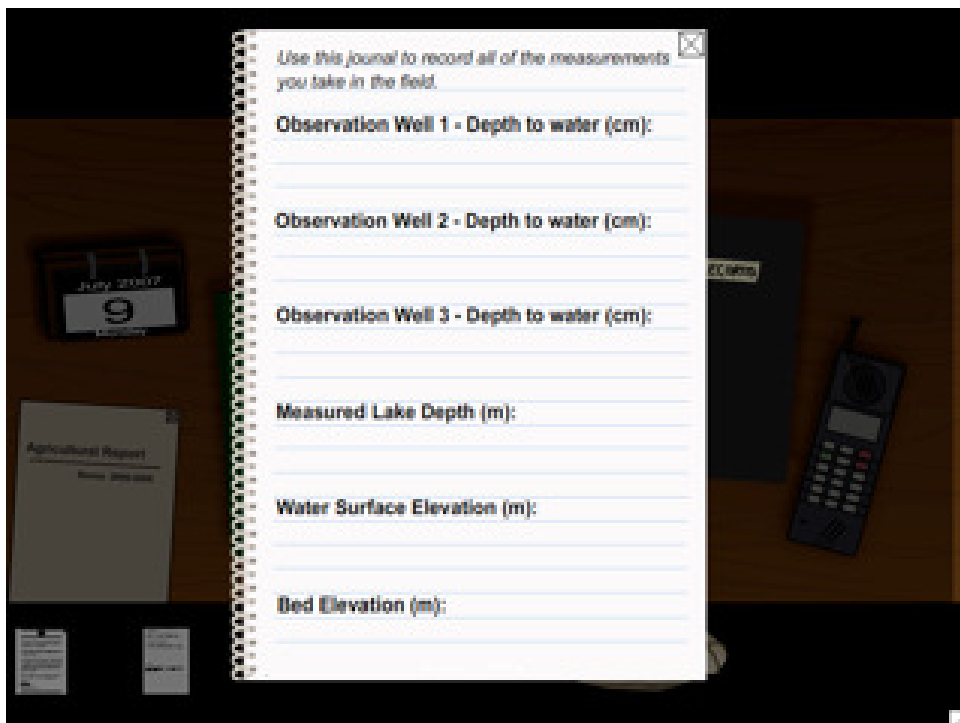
Use this journal to record all of the measurements you take in the field.

Observation Well 1 - Depth to water (cm):

Observation Well 2 - Depth to water (cm):

Observation Well 3 - Depth to water (cm):

Measured Lake Depth (m):

Water Surface Elevation (m):

Bed Elevation (m):

July 2007
9
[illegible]

Agricultural Report
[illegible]

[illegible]